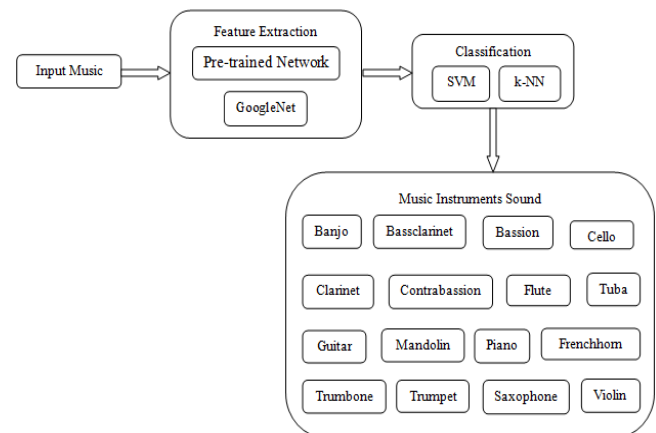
Input Music

Feature Extraction

Pre-trained Network

GoogleNet

Classification

SVM

k-NN

Music Instruments Sound

Banjo

Bassclarinet

Bassion

Cello

Clarinet

Contrabassion

Flute

Tuba

Guitar

Mandolin

Piano

Frenchhorn

Trumbone

Trumpet

Saxophone

Violin